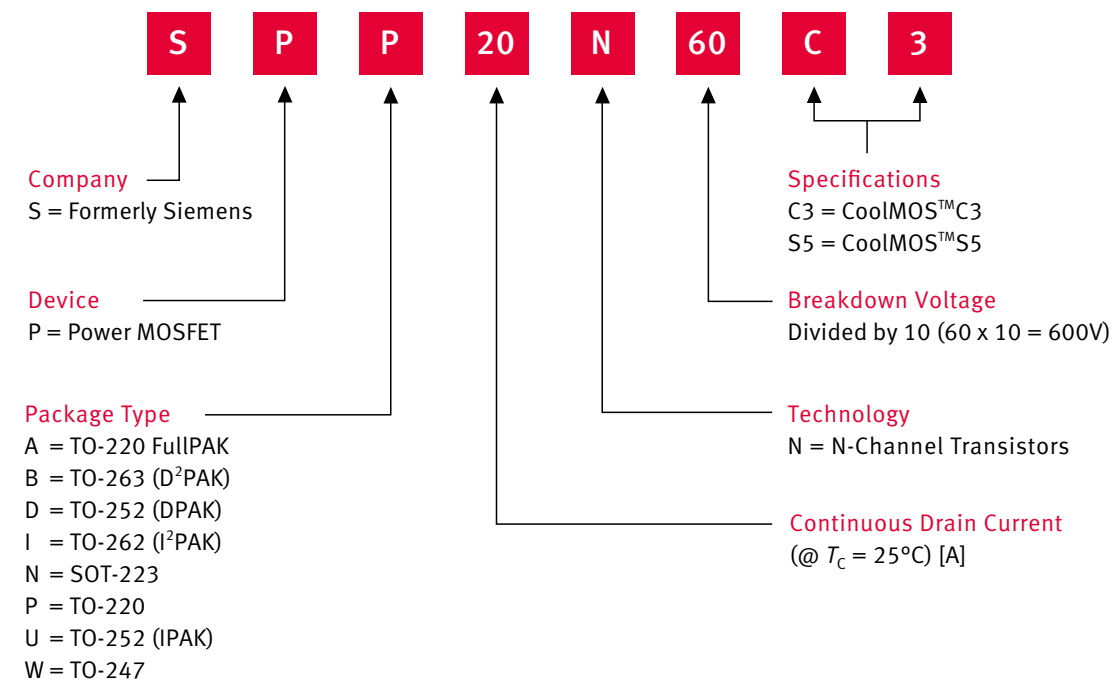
S P P 20 N 60 C 3

Company
S = Formerly Siemens

Device
P = Power MOSFET

Package Type
A = TO-220 FullPAK
B = TO-263 (D$^2$PAK)
D = TO-252 (DPAK)
I = TO-262 (I$^2$PAK)
N = SOT-223
P = TO-220
U = TO-252 (IPAK)
W = TO-247

Specifications
C3 = CoolMOS™C3
S5 = CoolMOS™S5

Breakdown Voltage
Divided by 10 (60 x 10 = 600V)

Technology
N = N-Channel Transistors

Continuous Drain Current
(@ $T_C$ = 25°C) [A]